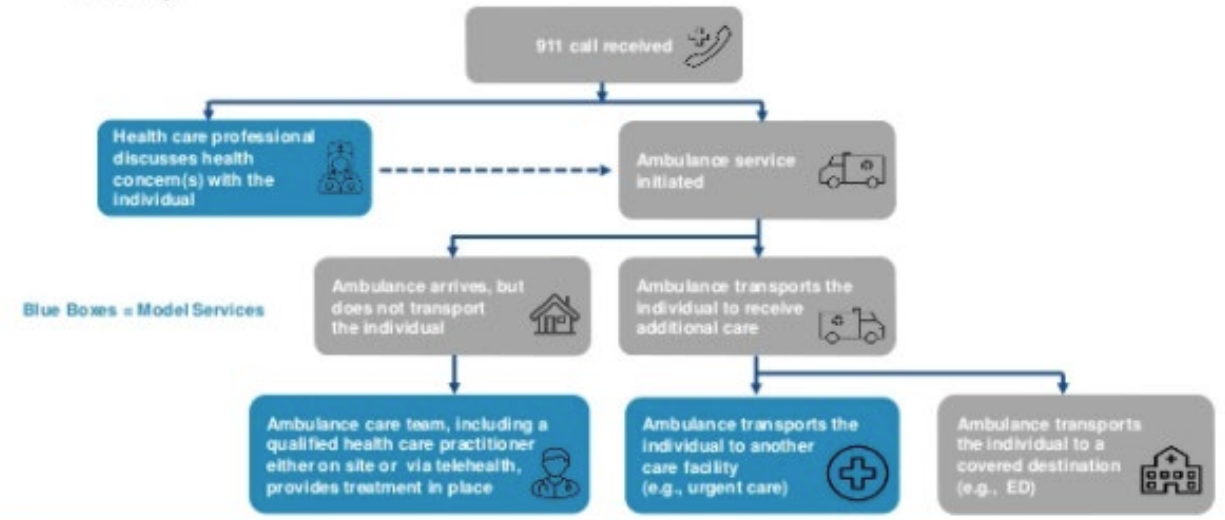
911 call received

Health care professional discusses health concern(s) with the individual

Ambulance service initiated

Blue Boxes = Model Services

Ambulance arrives, but does not transport the individual

Ambulance transports the individual to receive additional care

Ambulance care team, including a qualified health care practitioner either on site or via telehealth, provides treatment in place

Ambulance transports the individual to another care facility (e.g., urgent care)

Ambulance transports the individual to a covered destination (e.g., ED)